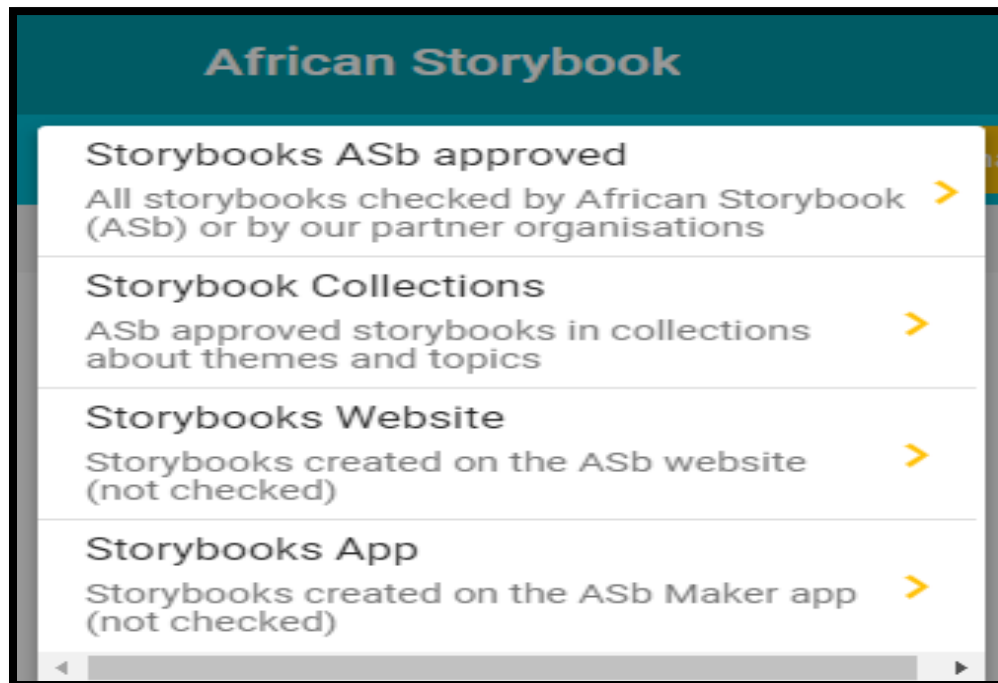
African Storybook

Storybooks ASb approved
All storybooks checked by African Storybook (ASb) or by our partner organisations

Storybook Collections
ASb approved storybooks in collections about themes and topics

Storybooks Website
Storybooks created on the ASb website (not checked)

Storybooks App
Storybooks created on the ASb Maker app (not checked)